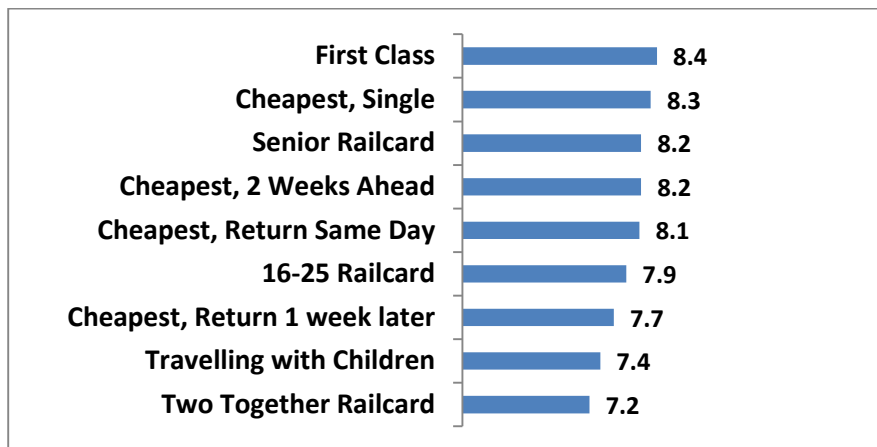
First Class 8.4
Cheapest, Single 8.3
Senior Railcard 8.2
Cheapest, 2 Weeks Ahead 8.2
Cheapest, Return Same Day 8.1
16-25 Railcard 7.9
Cheapest, Return 1 week later 7.7
Travelling with Children 7.4
Two Together Railcard 7.2